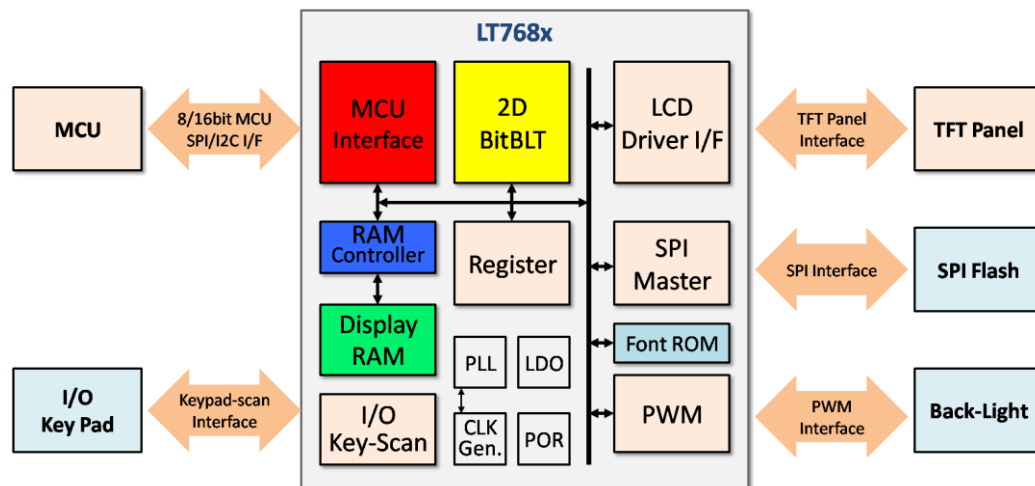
LT768x

MCU

8/16bit MCU SPI/I2C I/F

MCU Interface

2D BitBLT

LCD Driver I/F

TFT Panel Interface

TFT Panel

RAM Controller

Register

SPI Master

SPI Interface

SPI Flash

Display RAM

Font ROM

PLL

LDO

I/O Key Pad

Keypad-scan Interface

I/O Key-Scan

CLK Gen.

POR

PWM

PWM Interface

Back-Light